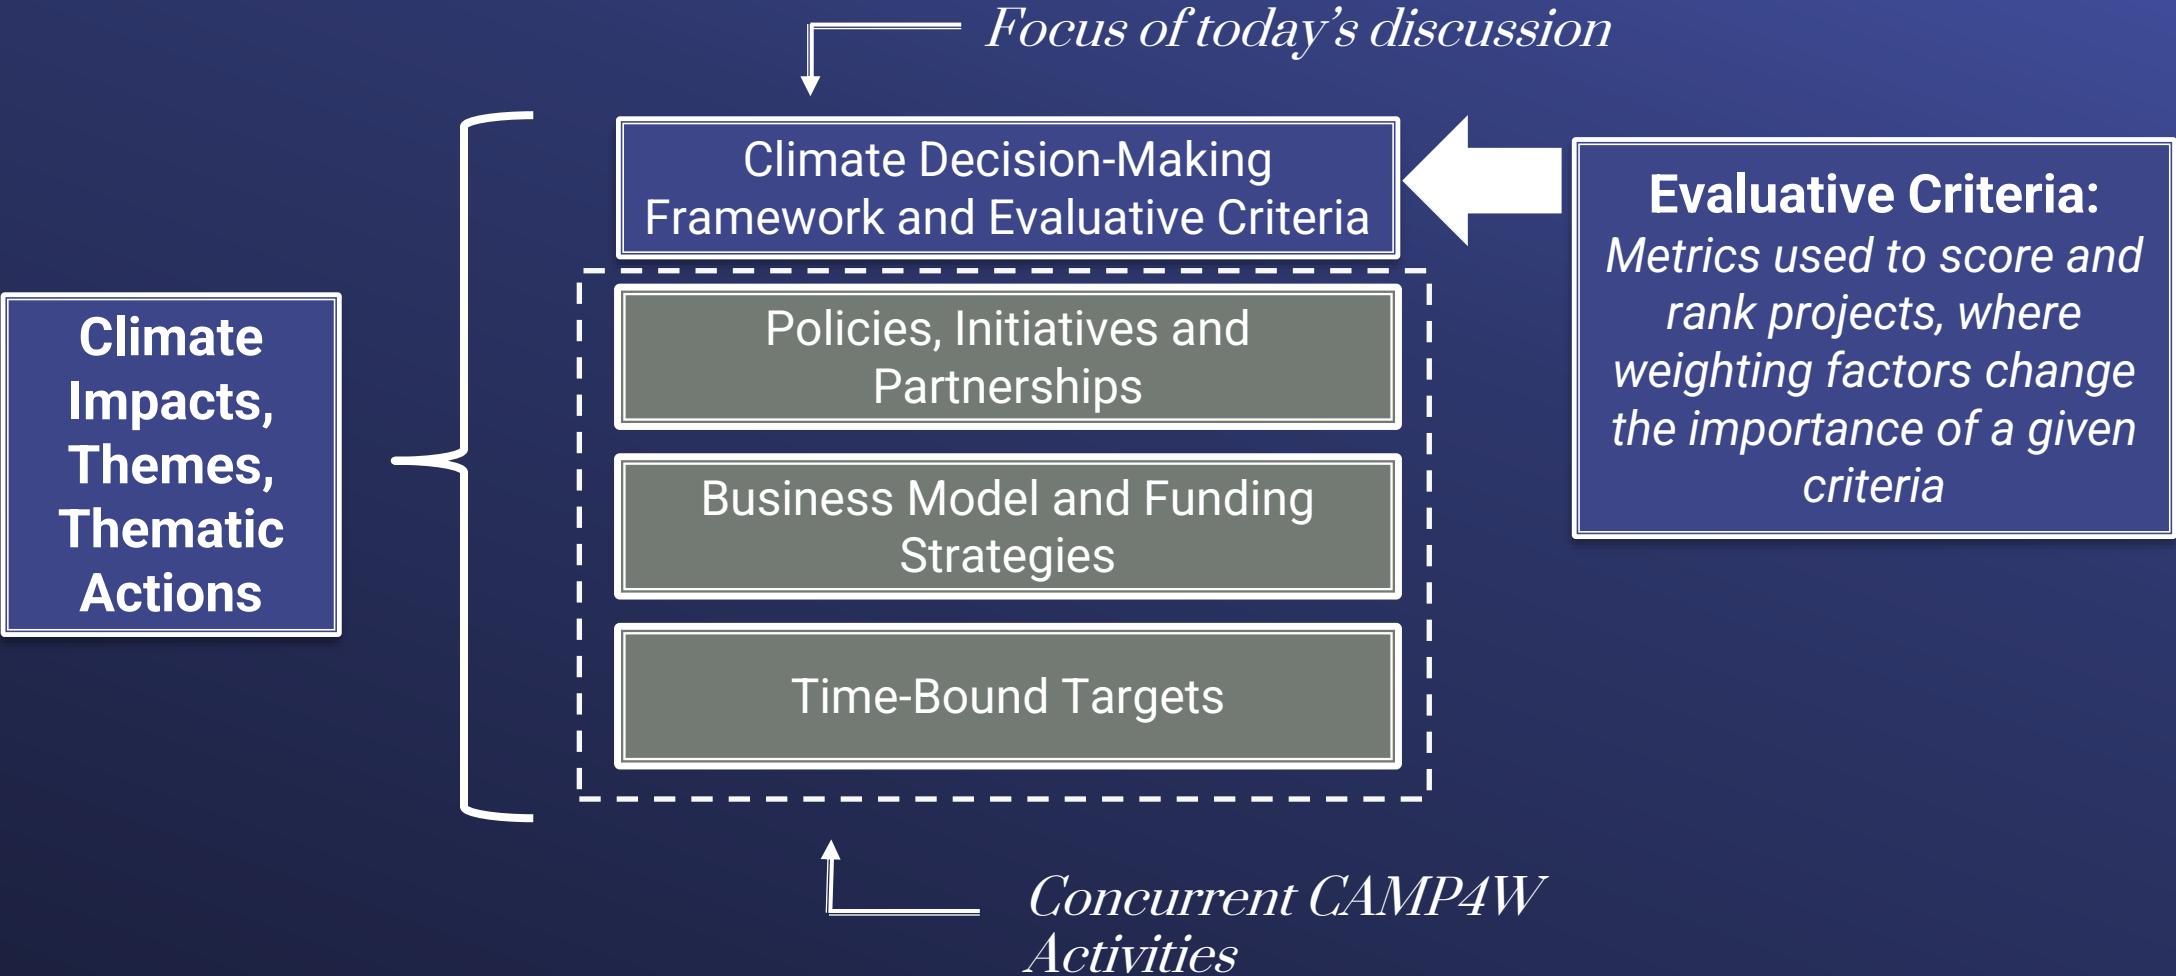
Focus of today's discussion

Climate Impacts, Themes, Thematic Actions

Climate Decision-Making Framework and Evaluative Criteria

Policies, Initiatives and Partnerships

Business Model and Funding Strategies

Time-Bound Targets

Evaluative Criteria:
Metrics used to score and rank projects, where weighting factors change the importance of a given criteria

Concurrent CAMP4W Activities